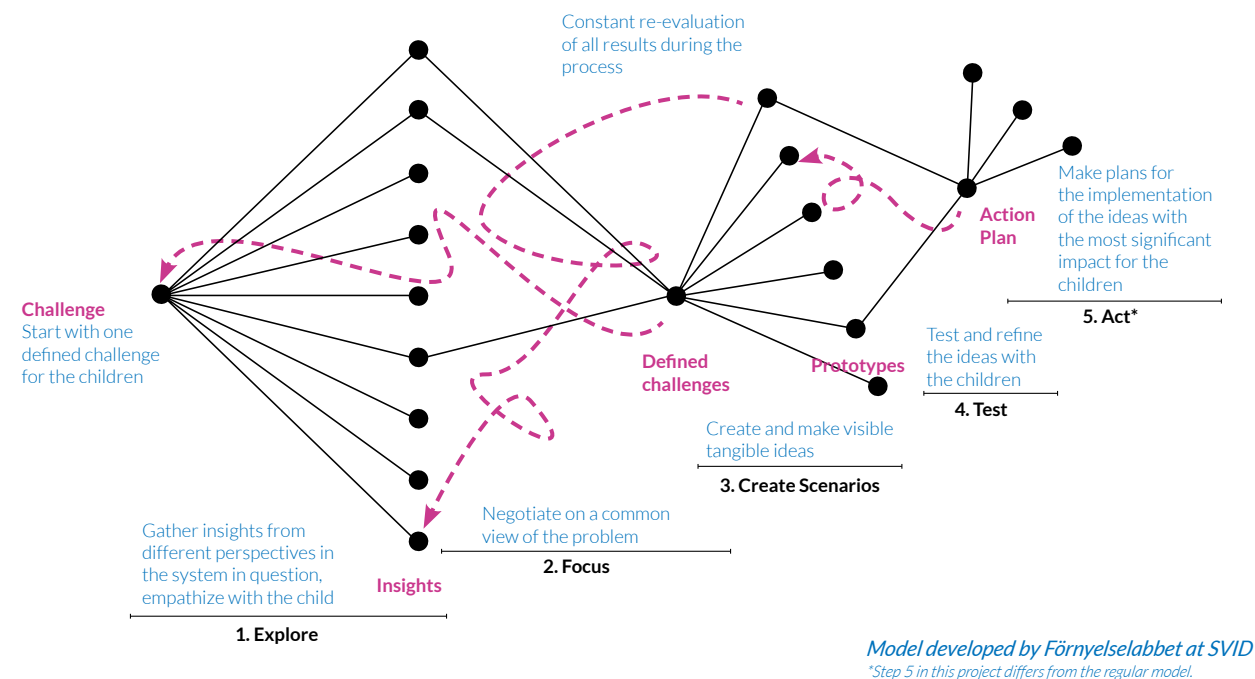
Constant re-evaluation of all results during the process

Challenge
Start with one defined challenge for the children

Action Plan

Make plans for the implementation of the ideas with the most significant impact for the children

5. Act*

Defined challenges

Prototypes

Test and refine the ideas with the children

4. Test

Create and make visible tangible ideas

3. Create Scenarios

Negotiate on a common view of the problem

2. Focus

Gather insights from different perspectives in the system in question, empathize with the child

Insights

1. Explore

Model developed by Förnyelselabbet at SVID
*Step 5 in this project differs from the regular model.